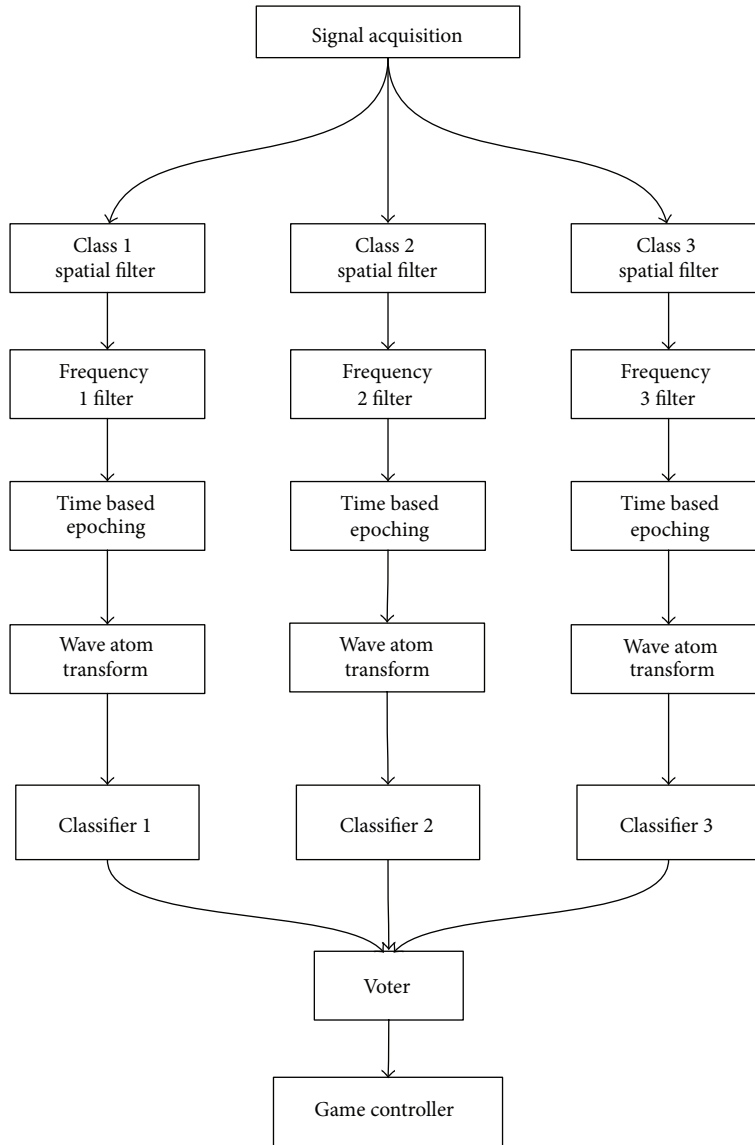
Signal acquisition

Class 1 spatial filter

Class 2 spatial filter

Class 3 spatial filter

Frequency 1 filter

Frequency 2 filter

Frequency 3 filter

Time based epoching

Time based epoching

Time based epoching

Wave atom transform

Wave atom transform

Wave atom transform

Classifier 1

Classifier 2

Classifier 3

Voter

Game controller